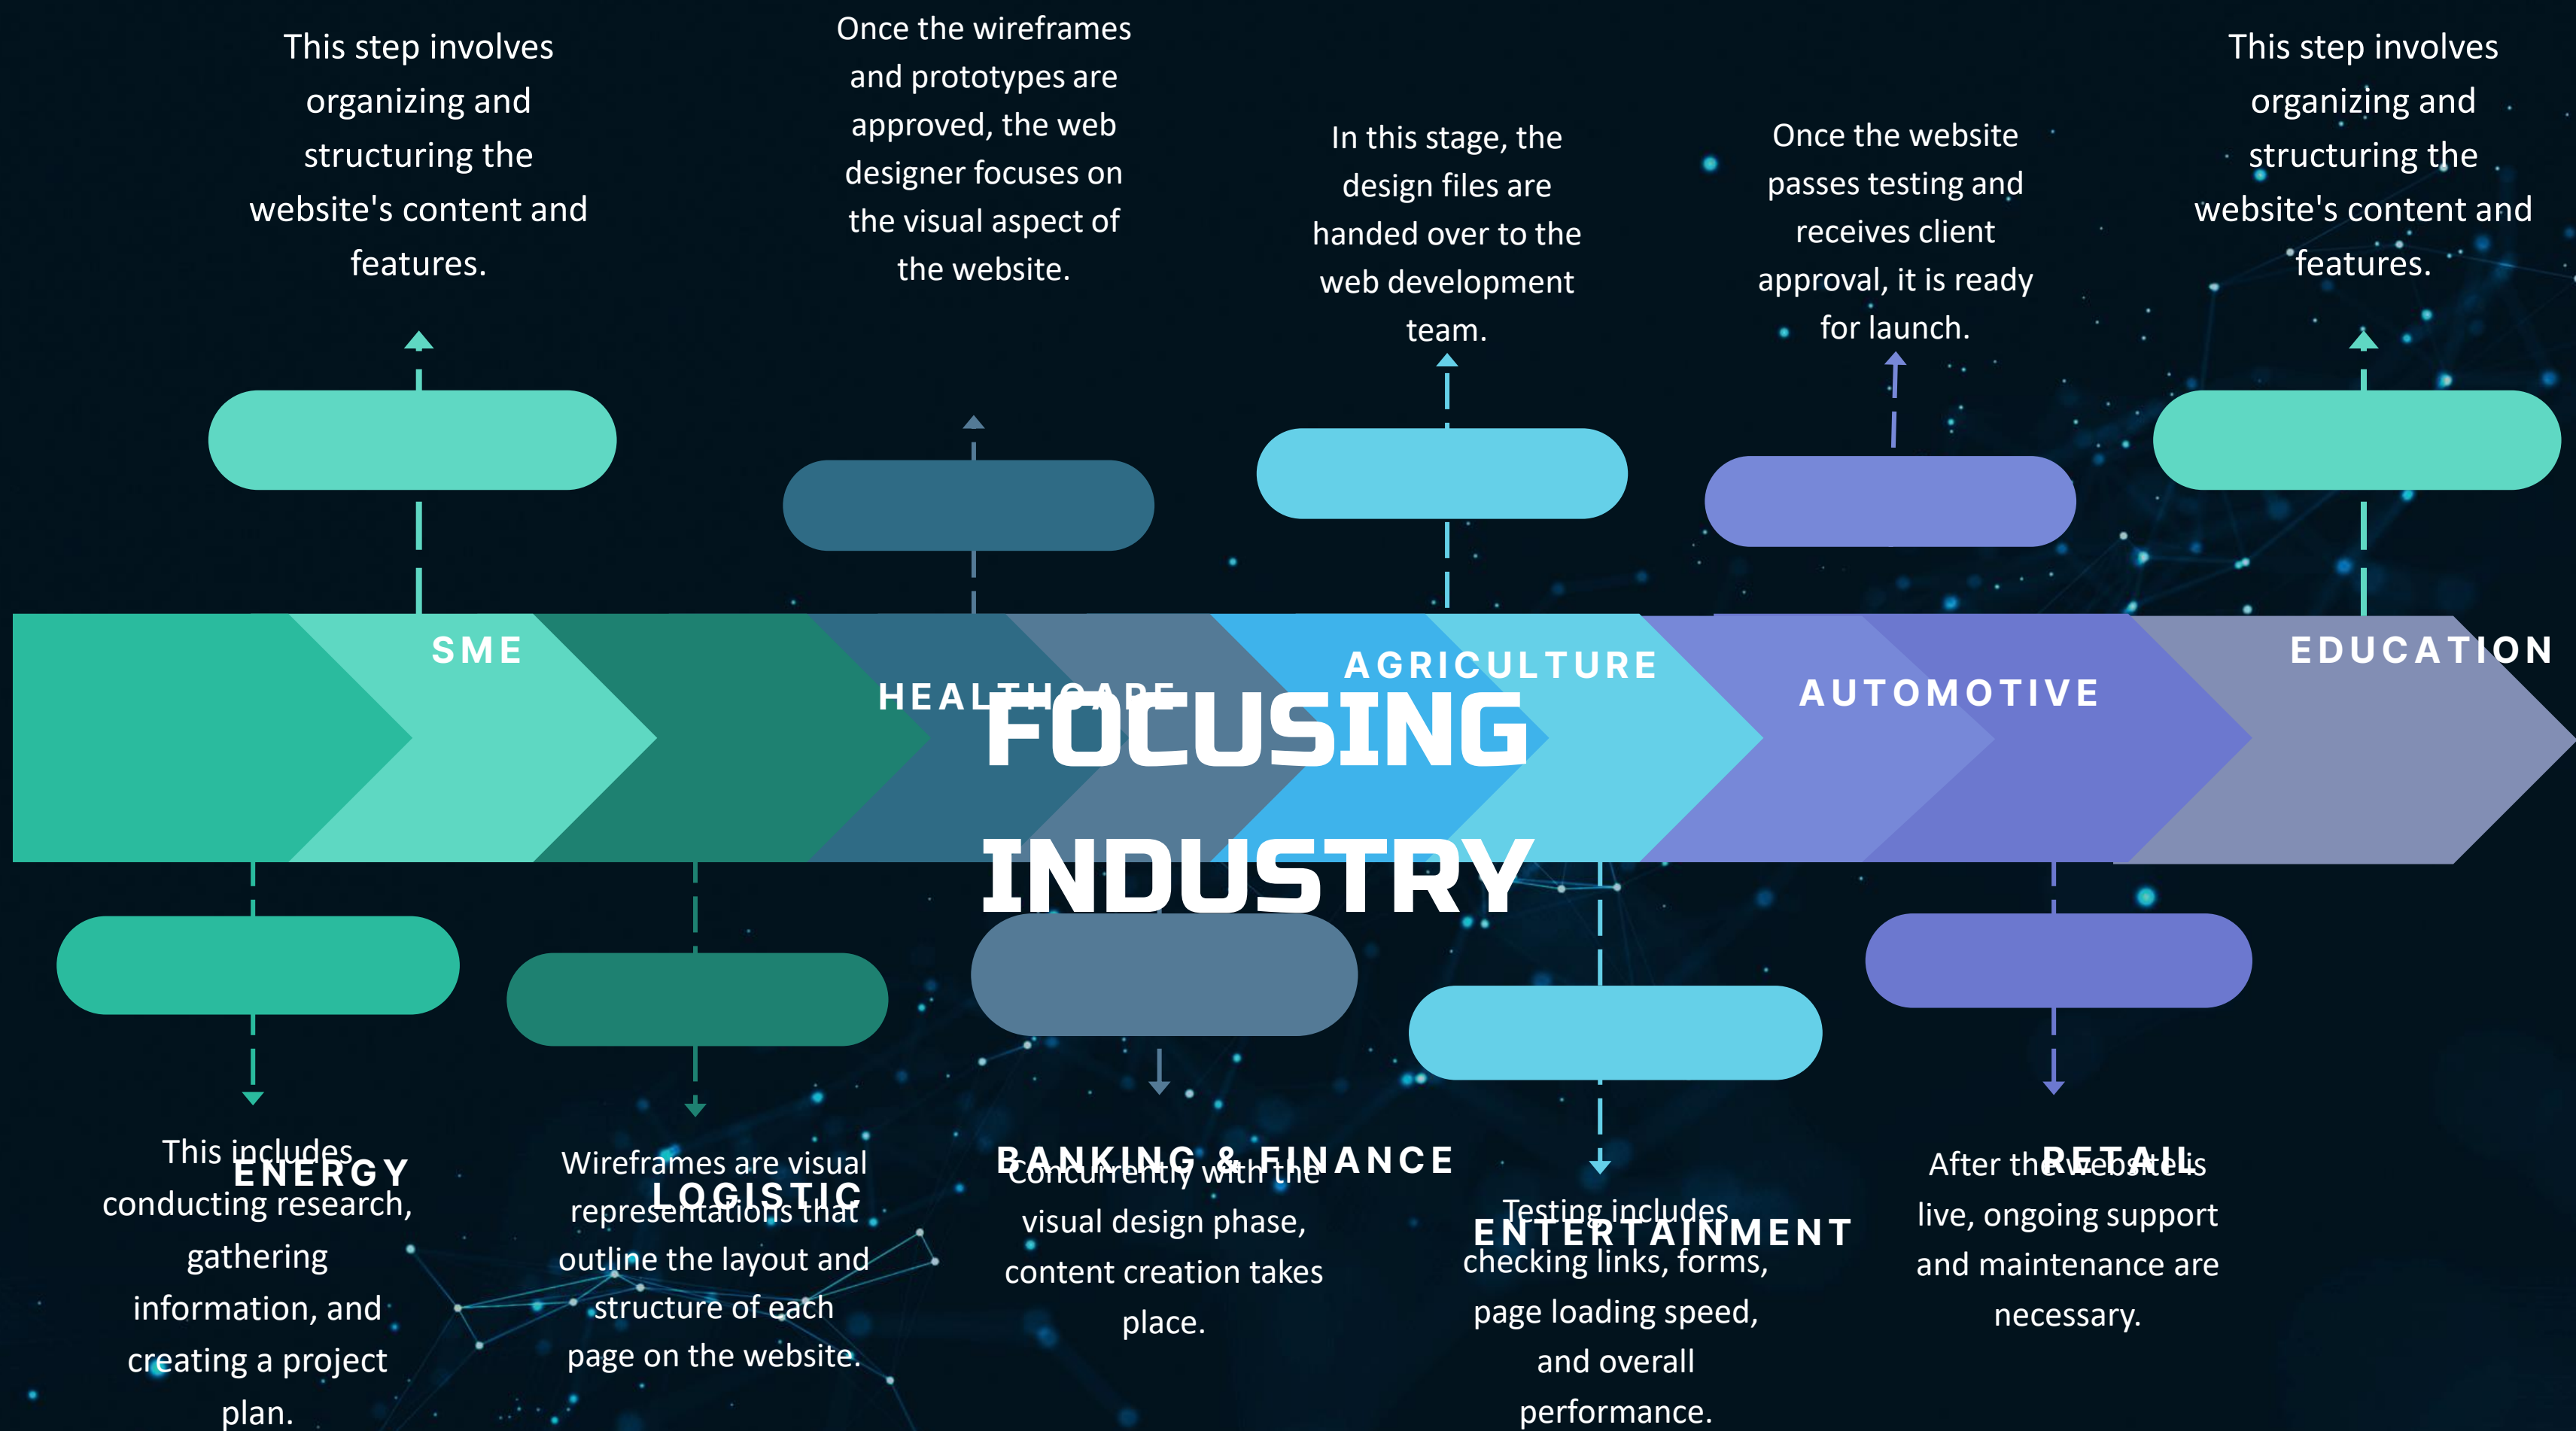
This step involves organizing and structuring the website's content and features.

Once the wireframes and prototypes are approved, the web designer focuses on the visual aspect of the website.

In this stage, the design files are handed over to the web development team.

Once the website passes testing and receives client approval, it is ready for launch.

This step involves organizing and structuring the website's content and features.

SME

HEALTHCARE

AGRICULTURE

AUTOMOTIVE

EDUCATION

FOCUSING INDUSTRY

ENERGY

This includes conducting research, gathering information, and creating a project plan.

LOGISTIC

Wireframes are visual representations that outline the layout and structure of each page on the website.

BANKING & FINANCE

Concurrently with the visual design phase, content creation takes place.

ENTERTAINMENT

Testing includes checking links, forms, page loading speed, and overall performance.

RETAIL

After the website is live, ongoing support and maintenance are necessary.